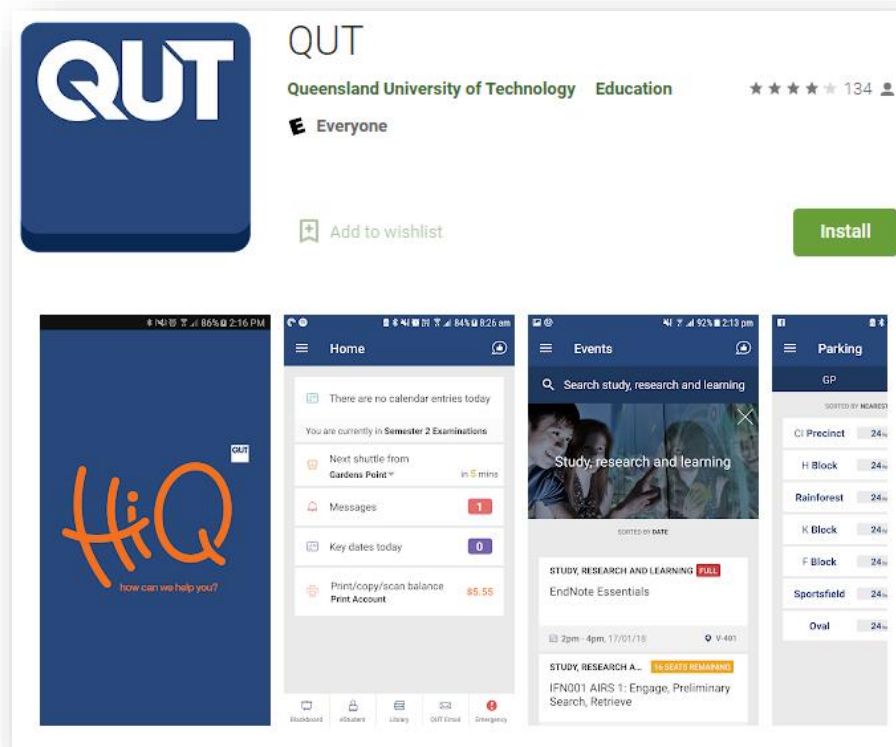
QUT

QUT

Queensland University of Technology Education

★★★★★ 134

E Everyone

Add to wishlist

Install

86% 2:16 PM

QUT

HiQ

how can we help you?

84% 8:26 am

Home

There are no calendar entries today

You are currently in Semester 2 Examinations

Next shuttle from Gardens Point

in 5 mins

Messages 1

Key dates today 0

Print/copy/scan balance Print Account $5.55

Blackboard

eStudent

Library

QUT Email

Emergency

92% 2:13 pm

Events

Search study, research and learning

Study, research and learning

SORTED BY DATE

STUDY, RESEARCH AND LEARNING FULL

EndNote Essentials

2pm - 4pm, 17/01/18

V-401

STUDY, RESEARCH A... 16 SEATS REMAINING

IFN001 AIRS 1: Engage, Preliminary Search, Retrieve

Parking

GP

SORTED BY NEAREST

CI Precinct 24

H Block 24

Rainforest 24

K Block 24

F Block 24

Sportsfield 24

Oval 24